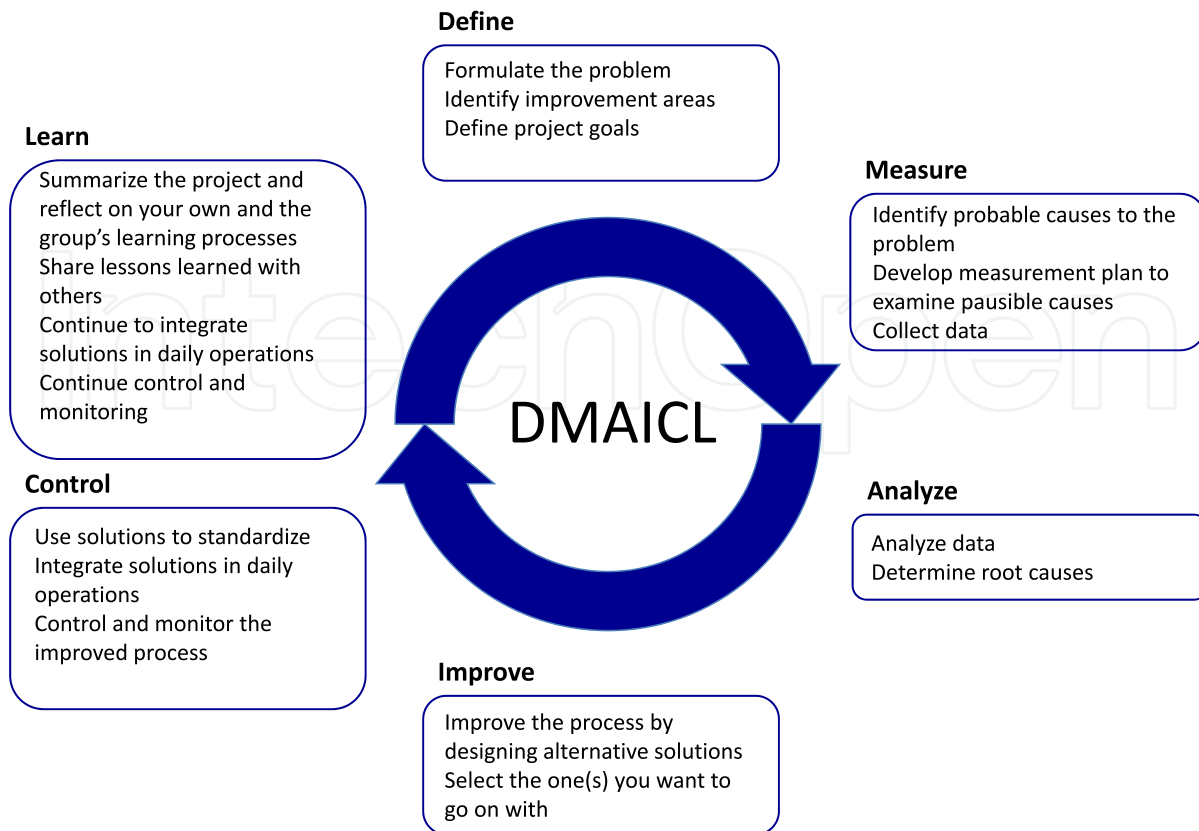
Define

Formulate the problem
Identify improvement areas
Define project goals

Learn

Summarize the project and reflect on your own and the group's learning processes
Share lessons learned with others
Continue to integrate solutions in daily operations
Continue control and monitoring

Measure

Identify probable causes to the problem
Develop measurement plan to examine pausible causes
Collect data

DMAICL

Control

Use solutions to standardize
Integrate solutions in daily operations
Control and monitor the improved process

Analyze

Analyze data
Determine root causes

Improve

Improve the process by designing alternative solutions
Select the one(s) you want to go on with

IntechOpen